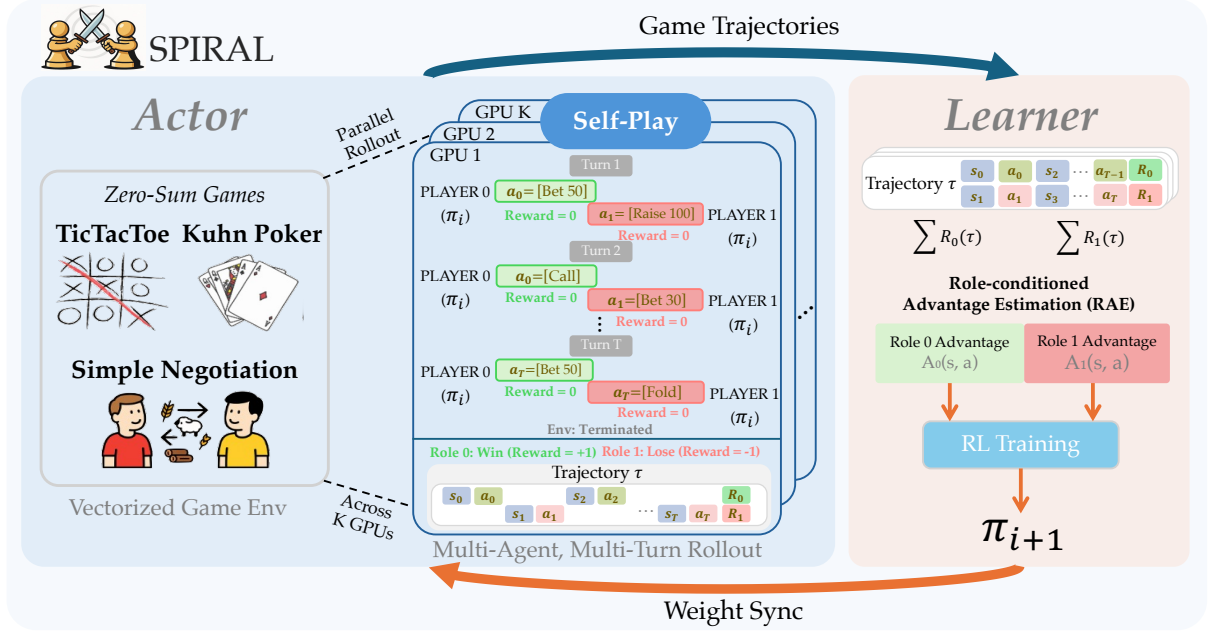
SPIRAL

Game Trajectories

Actor

Parallel Rollout

GPU K

GPU 2

GPU 1

Self-Play

Zero-Sum Games

TicTacToe

Kuhn Poker

Simple Negotiation

Vectorized Game Env

Turn 1

PLAYER 0 ($\pi_i$)

$a_0$=[Bet 50]

Reward = 0

$a_1$= [Raise 100]

PLAYER 1 ($\pi_i$)

Reward = 0

Turn 2

PLAYER 0 ($\pi_i$)

$a_0$=[Call]

Reward = 0

$a_1$=[Bet 30]

PLAYER 1 ($\pi_i$)

Reward = 0

Turn T

PLAYER 0 ($\pi_i$)

$a_T$=[Bet 50]

Reward = 0

$a_T$=[Fold]

PLAYER 1 ($\pi_i$)

Reward = 0

Env: Terminated

Role 0: Win (Reward = +1)

Role 1: Lose (Reward = -1)

Trajectory $\tau$

$s_0$ $a_0$ $s_1$ $a_1$ $s_2$ $a_2$ … $s_T$ $a_T$ $R_0$ $R_1$

Across K GPUs

Multi-Agent, Multi-Turn Rollout

Learner

Trajectory $\tau$

$s_0$ $a_0$ $s_2$ … $a_{T-1}$ $R_0$

$s_1$ $a_1$ $s_3$ … $a_T$ $R_1$

$\sum R_0(\tau)$

$\sum R_1(\tau)$

Role-conditioned Advantage Estimation (RAE)

Role 0 Advantage

A₀(s, a)

Role 1 Advantage

A₁(s, a)

RL Training

$\pi_{i+1}$

Weight Sync